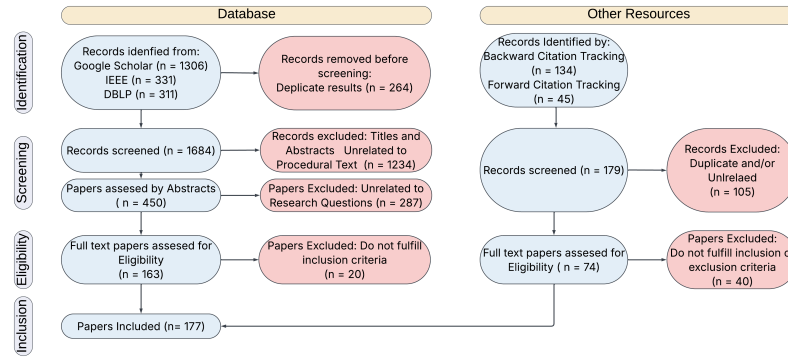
Database

Other Resources

Identification

Records idenfied from:
Google Scholar (n = 1306)
IEEE (n = 331)
DBLP (n = 311)

Records removed before screening:
Deplicate results (n = 264)

Records Identified by:
Backward Citation Tracking (n = 134)
Forward Citation Tracking (n = 45)

Screening

Records screened (n = 1684)

Records excluded: Titles and Abstracts Unrelated to Procedural Text (n = 1234)

Papers assesed by Abstracts ( n = 450)

Papers Excluded: Unrelated to Research Questions (n = 287)

Records screened (n = 179)

Records Excluded: Duplicate and/or Unlrelaed (n = 105)

Eligibility

Full text papers assesed for Eligibility (n = 163)

Papers Excluded: Do not fulfill inclusion criteria (n = 20)

Full text papers assesed for Eligibility ( n = 74)

Papers Excluded: Do not fulfill inclusion o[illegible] exclusion criteria (n = 40)

Inclusion

Papers Included (n= 177)